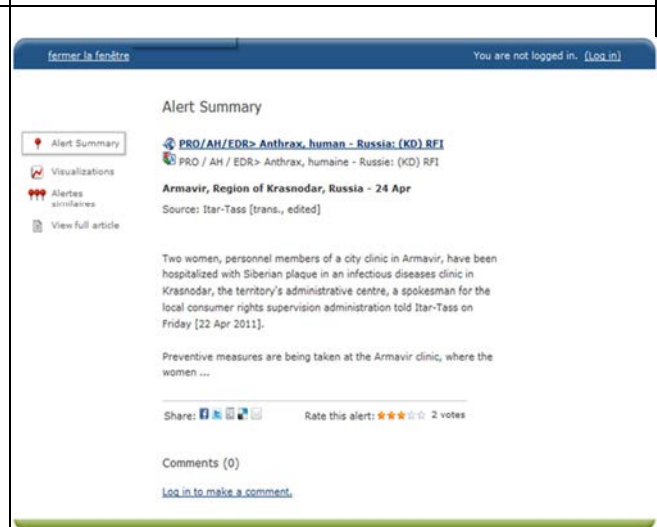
fermer la fenêtre

You are not logged in. (Log in)

Alert Summary

Alert Summary
Visualizations
Alertes similaires
View full article

PRO/AH/EDR> Anthrax, human - Russia: (KD) RFI

PRO / AH / EDR> Anthrax, humaine - Russie: (KD) RFI

Armavir, Region of Krasnodar, Russia - 24 Apr

Source: Itar-Tass [trans., edited]

Two women, personnel members of a city clinic in Armavir, have been hospitalized with Siberian plaque in an infectious diseases clinic in Krasnodar, the territory's administrative centre, a spokesman for the local consumer rights supervision administration told Itar-Tass on Friday [22 Apr 2011].

Preventive measures are being taken at the Armavir clinic, where the women ...

Share:

Rate this alert: 2 votes

Comments (0)

Log in to make a comment.